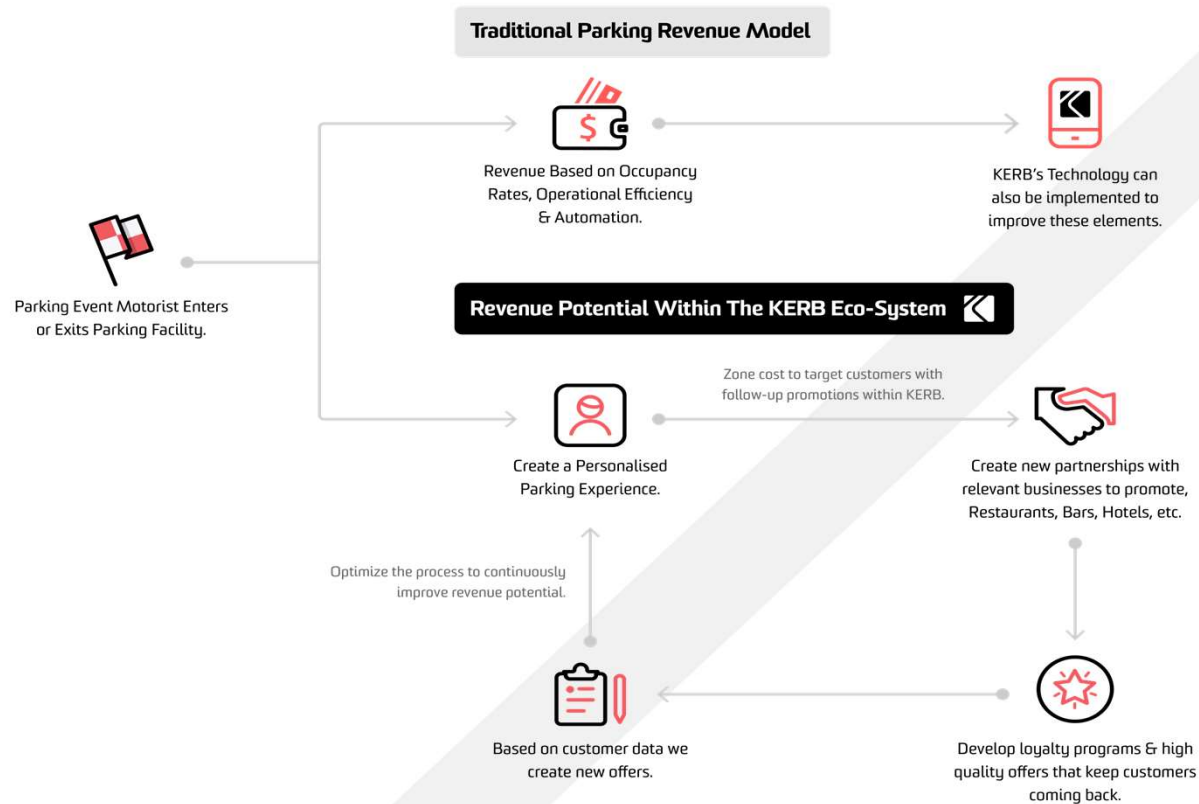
Traditional Parking Revenue Model

Parking Event Motorist Enters or Exits Parking Facility.

Revenue Based on Occupancy Rates, Operational Efficiency & Automation.

KERB's Technology can also be implemented to improve these elements.

Revenue Potential Within The KERB Eco-System

Zone cost to target customers with follow-up promotions within KERB.

Create a Personalised Parking Experience.

Create new partnerships with relevant businesses to promote, Restaurants, Bars, Hotels, etc.

Optimize the process to continuously improve revenue potential.

Based on customer data we create new offers.

Develop loyalty programs & high quality offers that keep customers coming back.